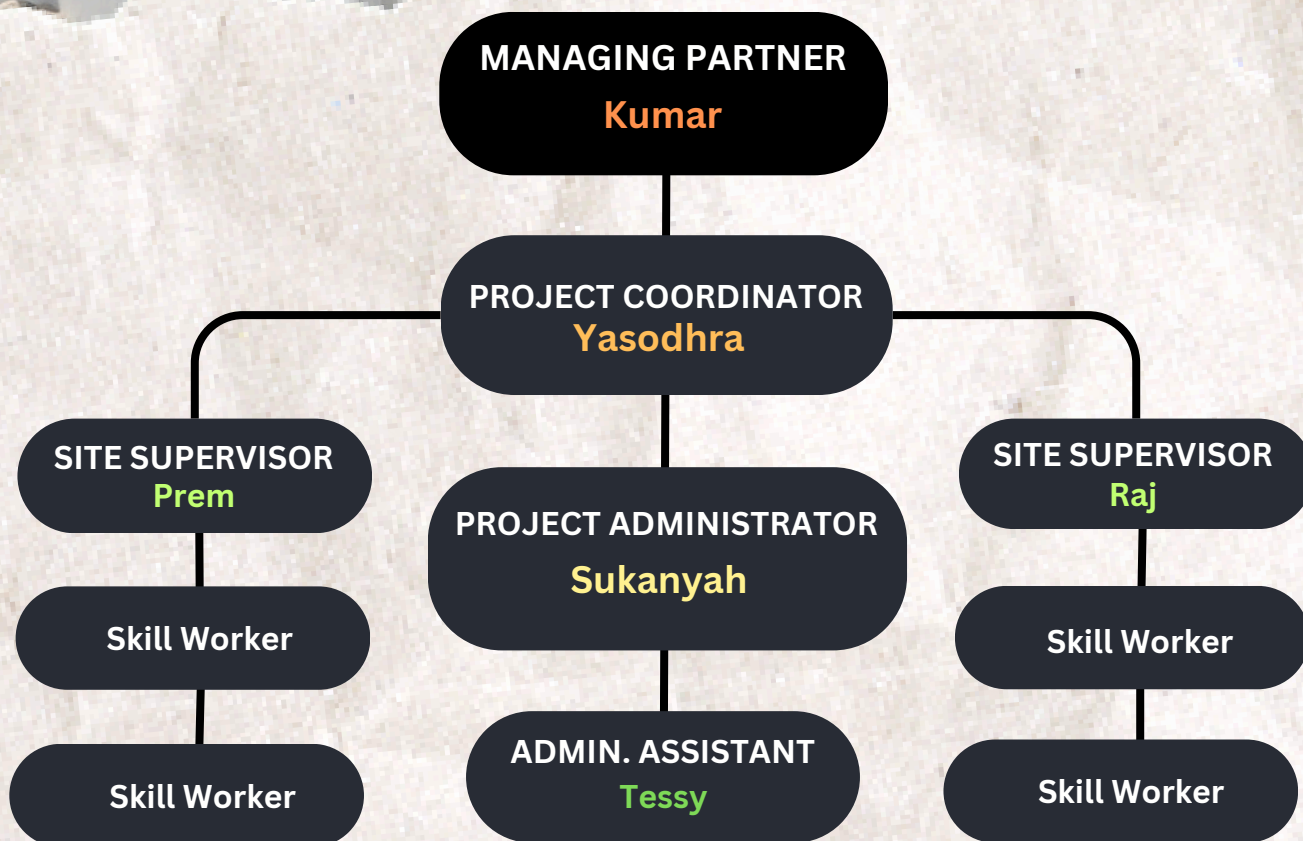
MANAGING PARTNER
Kumar

PROJECT COORDINATOR
Yasodhra

SITE SUPERVISOR
Prem

Skill Worker

Skill Worker

PROJECT ADMINISTRATOR
Sukanyah

ADMIN. ASSISTANT
Tessy

SITE SUPERVISOR
Raj

Skill Worker

Skill Worker